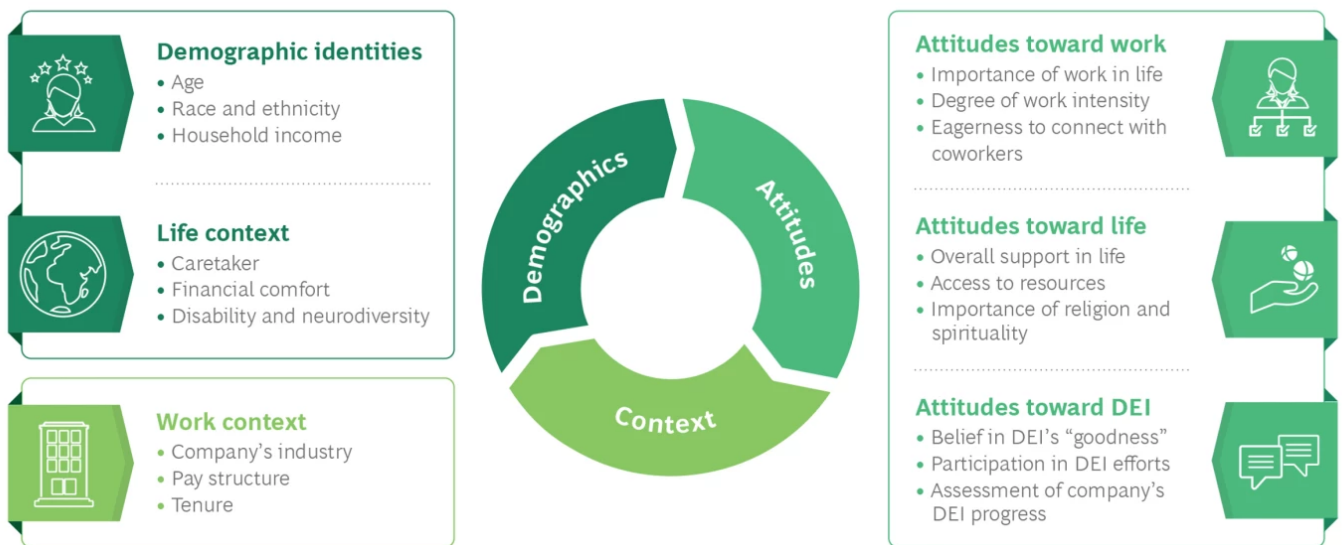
Demographic identities
• Age
• Race and ethnicity
• Household income

Life context
• Caretaker
• Financial comfort
• Disability and neurodiversity

Work context
• Company's industry
• Pay structure
• Tenure

Demographics
Attitudes
Context

Attitudes toward work
• Importance of work in life
• Degree of work intensity
• Eagerness to connect with coworkers

Attitudes toward life
• Overall support in life
• Access to resources
• Importance of religion and spirituality

Attitudes toward DEI
• Belief in DEI's "goodness"
• Participation in DEI efforts
• Assessment of company's DEI progress